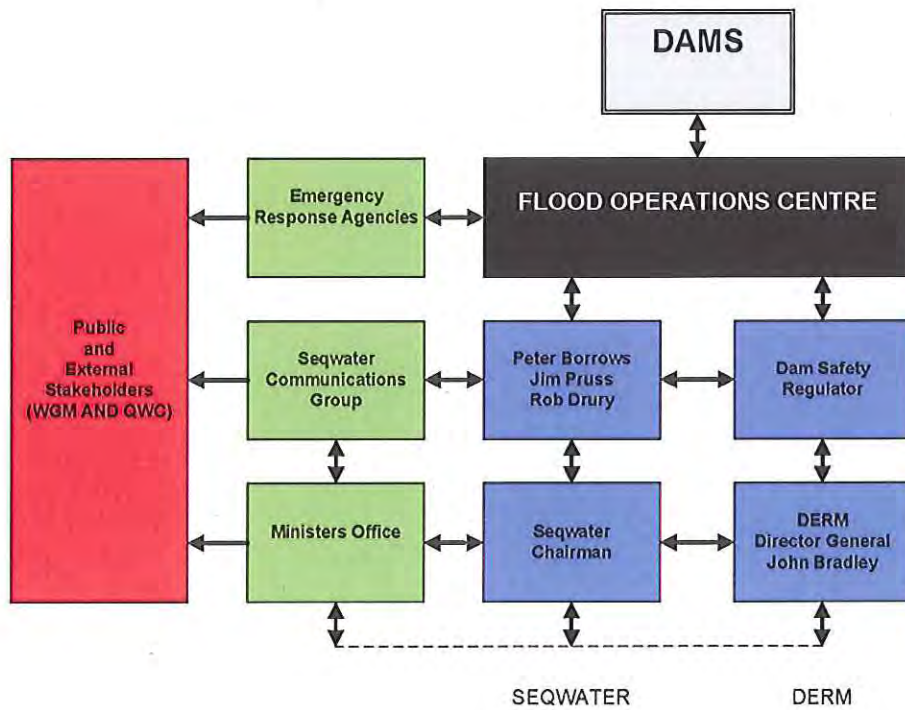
DAMS

Public and External Stakeholders (WGM AND QWC)

Emergency Response Agencies

FLOOD OPERATIONS CENTRE

Seqwater Communications Group

Peter Borrows Jim Pruss Rob Drury

Dam Safety Regulator

Ministers Office

Seqwater Chairman

DERM Director General John Bradley

SEQWATER

DERM